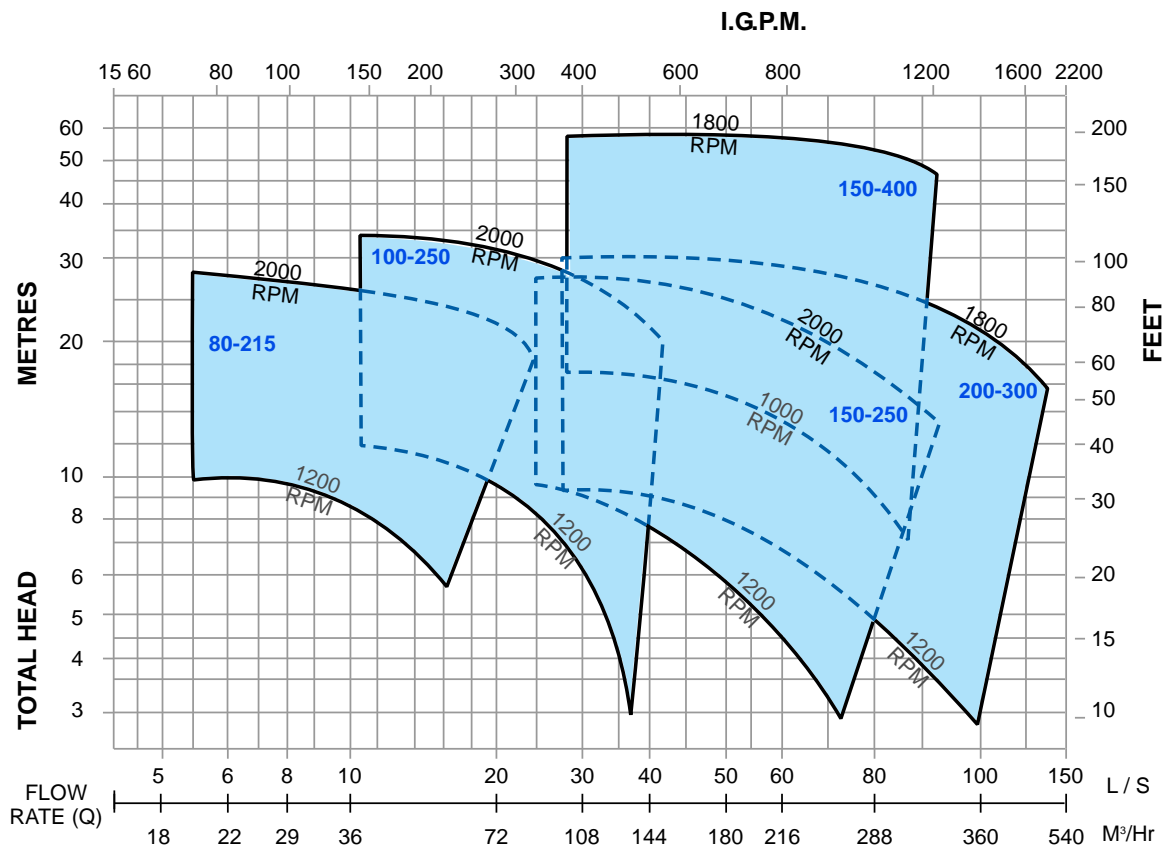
I.G.P.M.

15 60 80 100 150 200 300 400 600 800 1200 1600 2200

METRES

60
50
40
30
20
10
8
6
5
4
3

TOTAL HEAD

FEET

200
150
100
80
60
50
40
30
20
15
10

1800 RPM

150-400

2000 RPM

100-250

2000 RPM

80-215

2000 RPM

1800 RPM

1000 RPM

150-250

200-300

1200 RPM

1200 RPM

1200 RPM

1200 RPM

FLOW RATE (Q)

5 6 8 10 20 30 40 50 60 80 100 150 L / S

18 22 29 36 72 108 144 180 216 288 360 540 M³/Hr